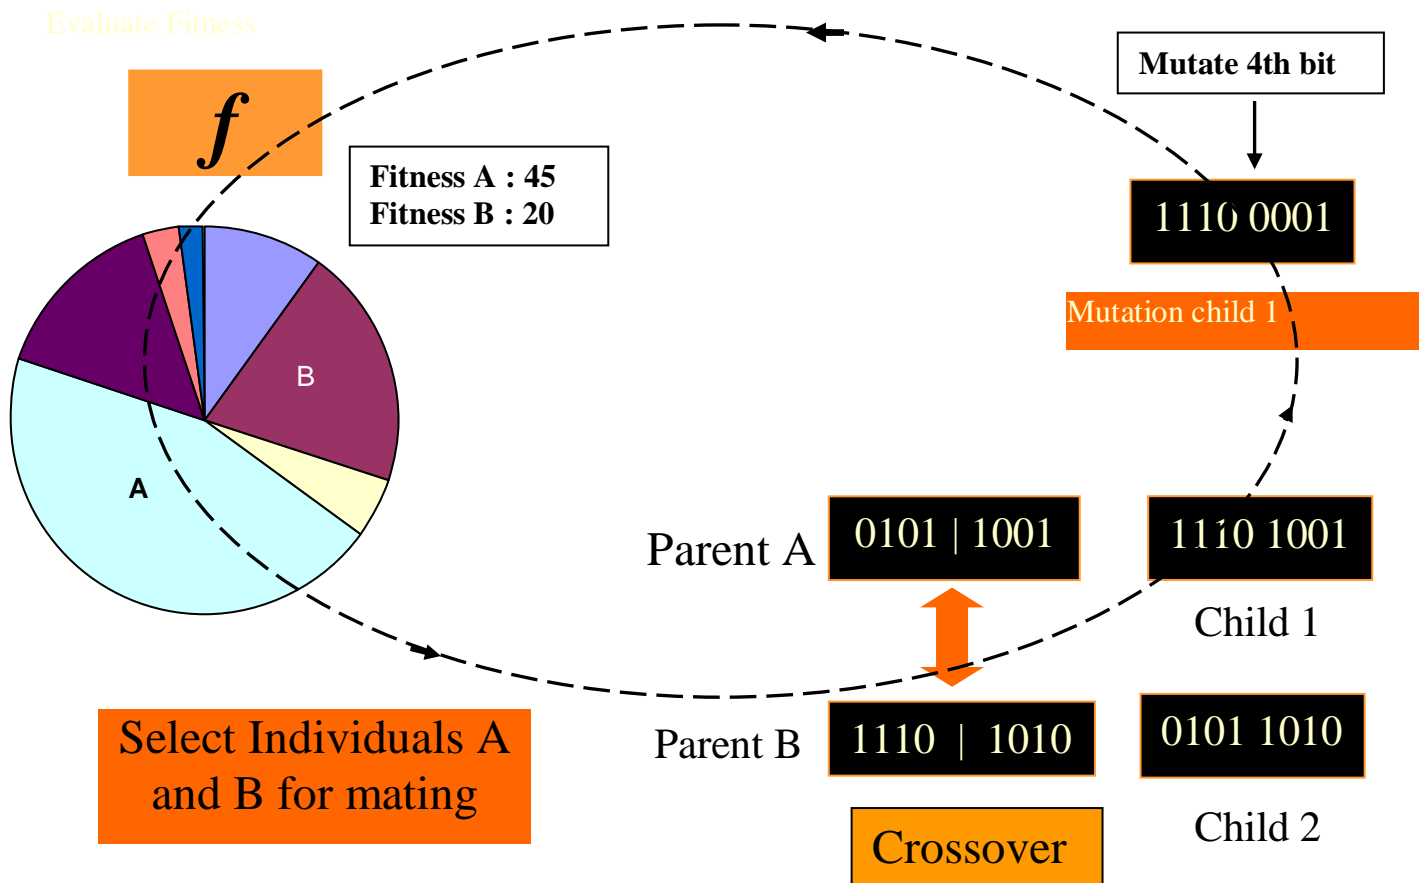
Evaluate Fitness

$f$

Fitness A : 45
Fitness B : 20

B

A

Mutate 4th bit

1110 0001

Mutation child 1

Parent A

0101 | 1001

1110 1001

Child 1

Parent B

1110 | 1010

0101 1010

Child 2

Select Individuals A and B for mating

Crossover